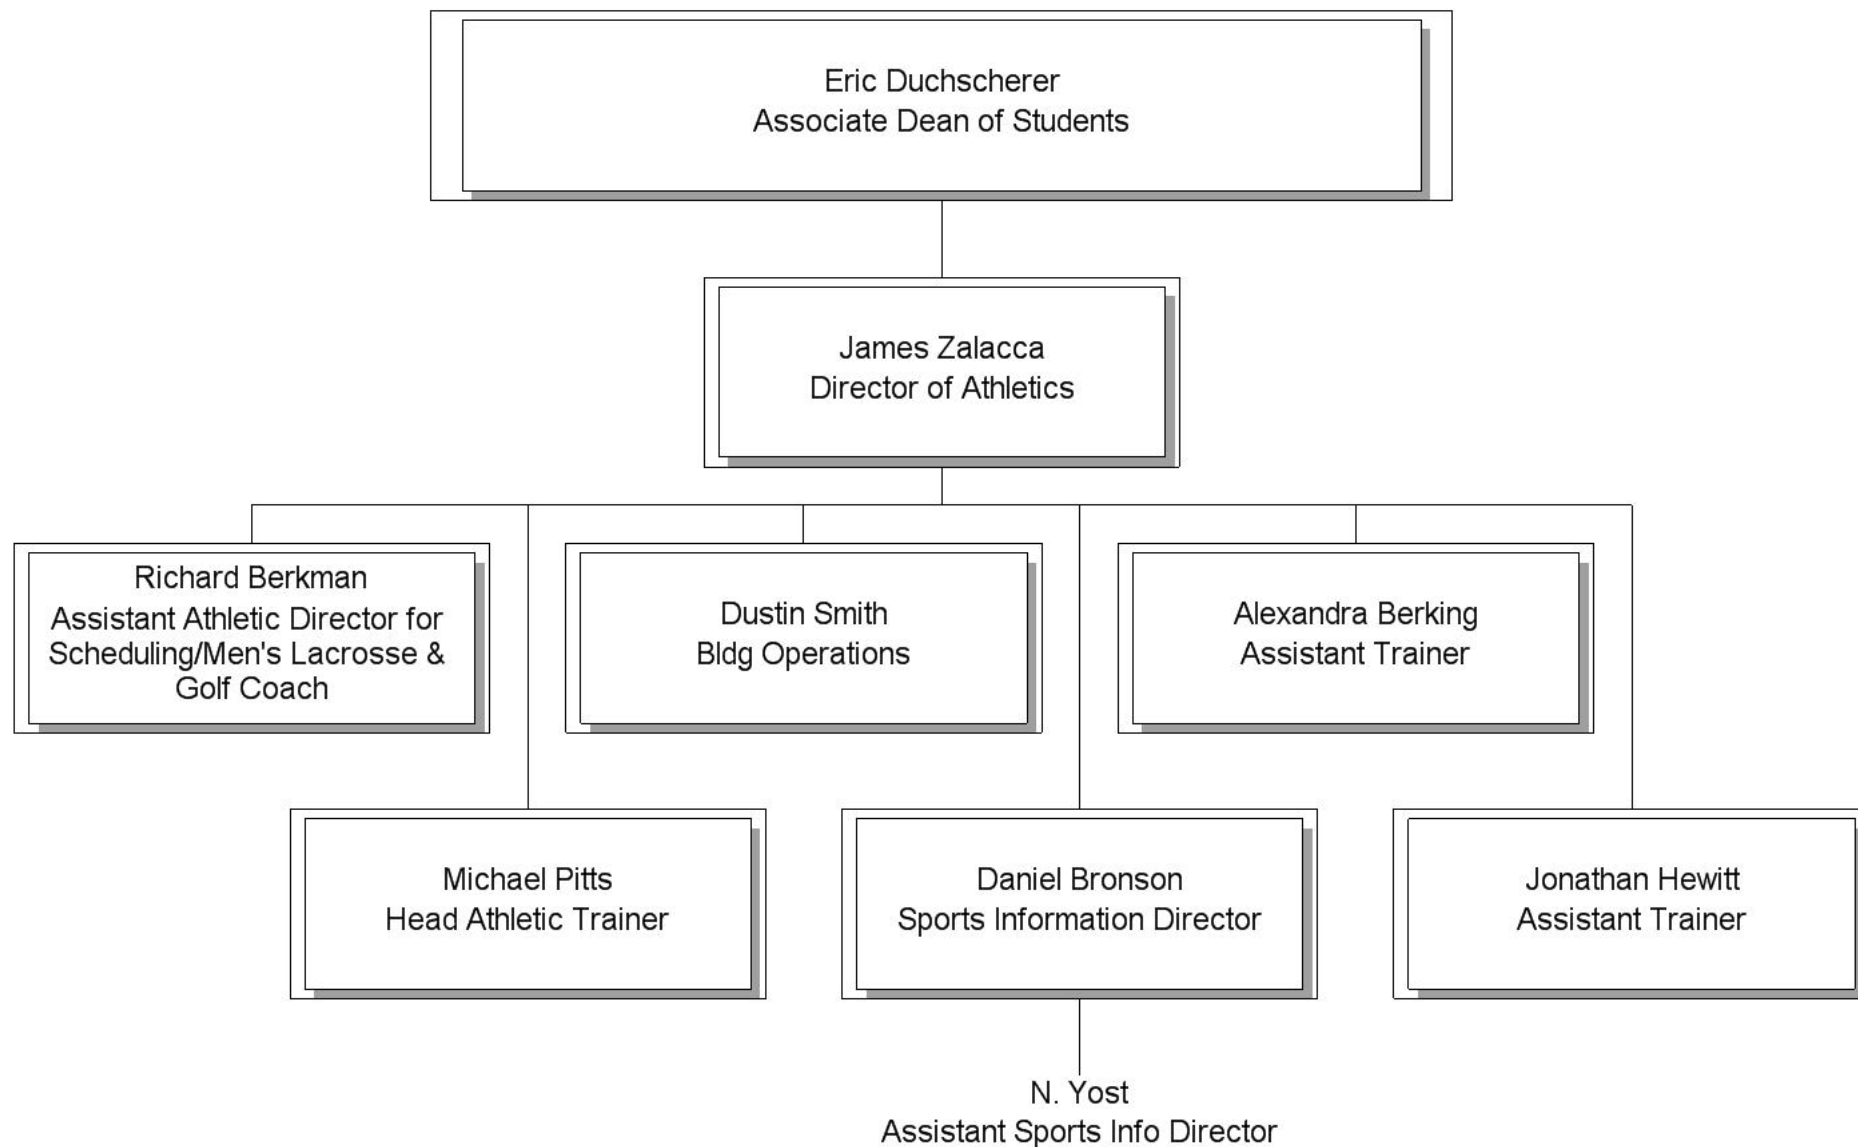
Eric Duchscherer
Associate Dean of Students

James Zalacca
Director of Athletics

Richard Berkman
Assistant Athletic Director for Scheduling/Men's Lacrosse & Golf Coach

Dustin Smith
Bldg Operations

Alexandra Berking
Assistant Trainer

Michael Pitts
Head Athletic Trainer

Daniel Bronson
Sports Information Director

Jonathan Hewitt
Assistant Trainer

N. Yost
Assistant Sports Info Director